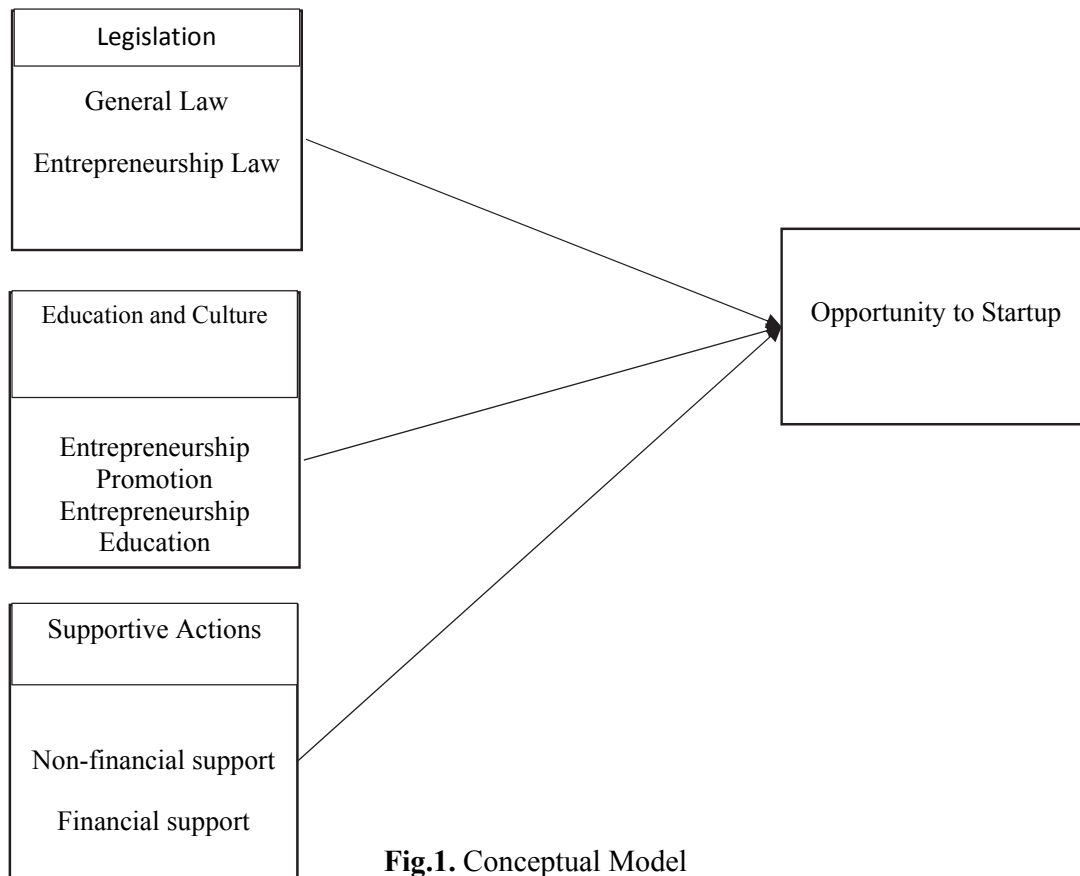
Legislation

General Law

Entrepreneurship Law

Education and Culture

Entrepreneurship Promotion Entrepreneurship Education

Supportive Actions

Non-financial support

Financial support

Opportunity to Startup

**Fig.1.** Conceptual Model